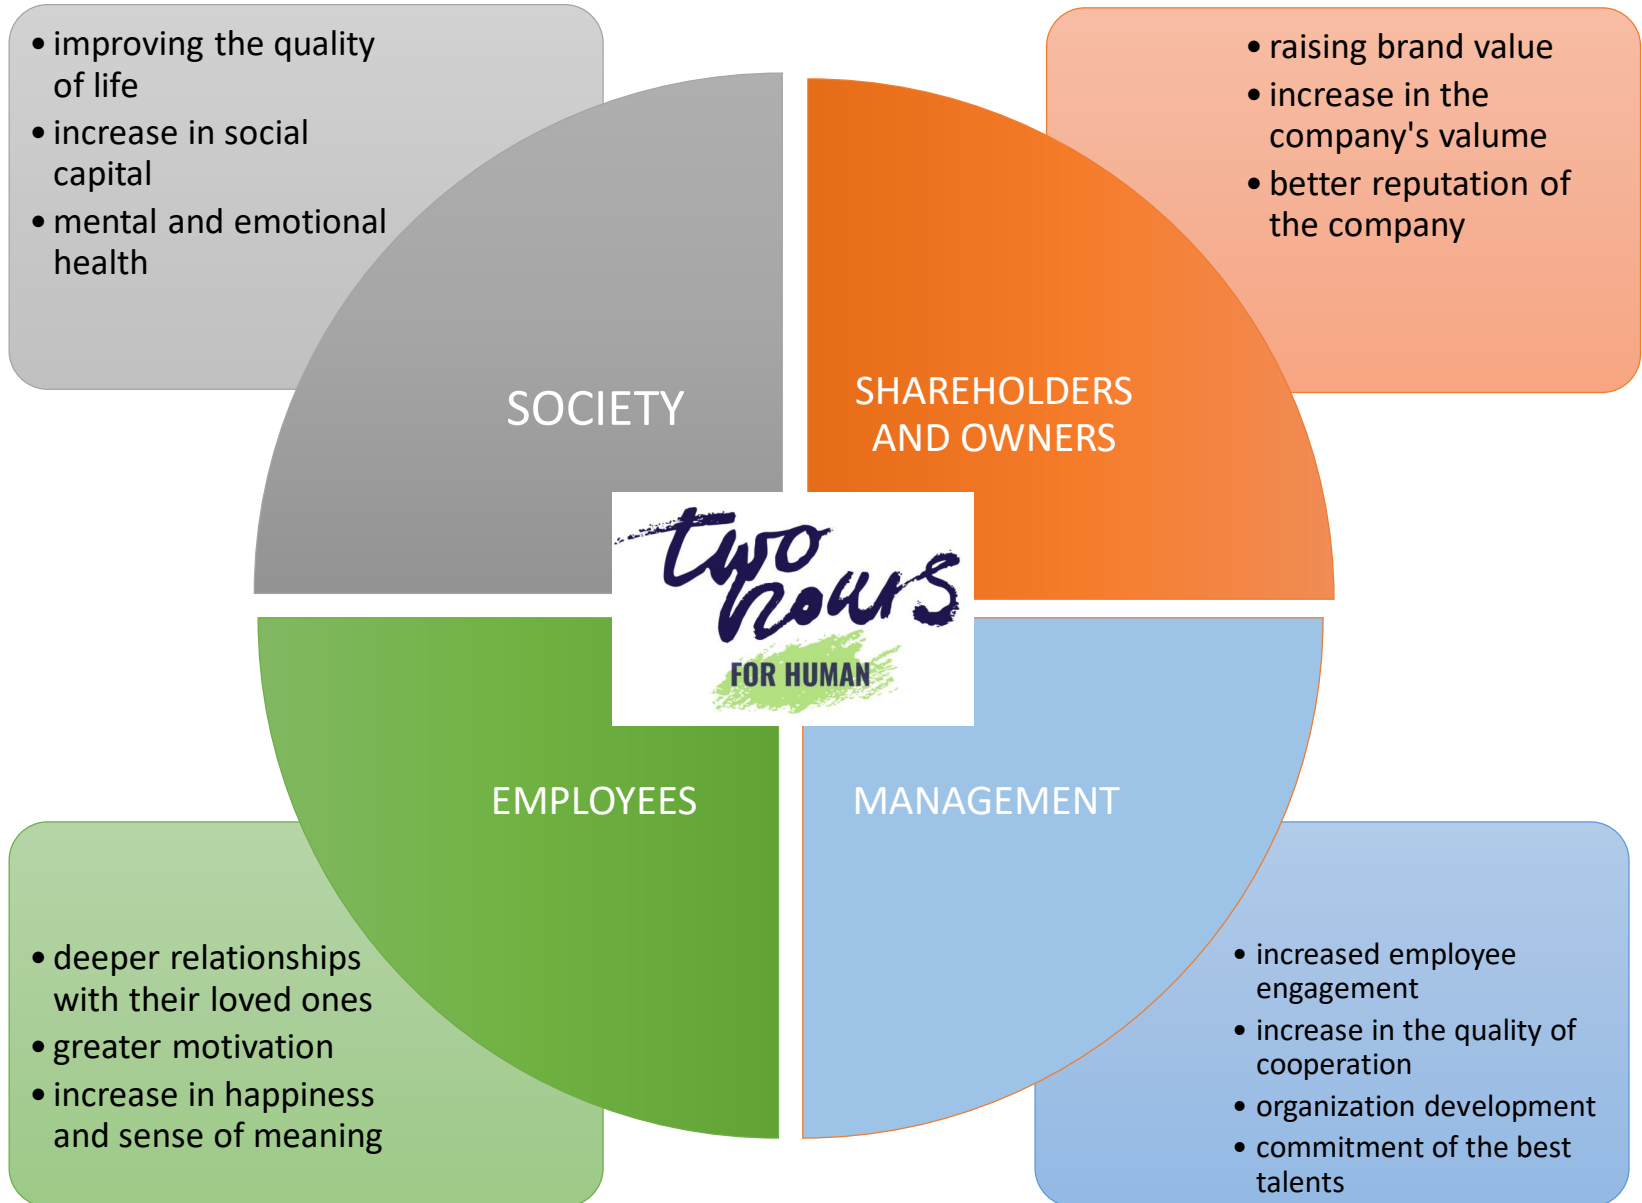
- improving the quality of life
- increase in social capital
- mental and emotional health

- raising brand value
- increase in the company's valume
- better reputation of the company

SOCIETY

SHAREHOLDERS AND OWNERS

two hours
FOR HUMAN

EMPLOYEES

MANAGEMENT

- deeper relationships with their loved ones
- greater motivation
- increase in happiness and sense of meaning

- increased employee engagement
- increase in the quality of cooperation
- organization development
- commitment of the best talents